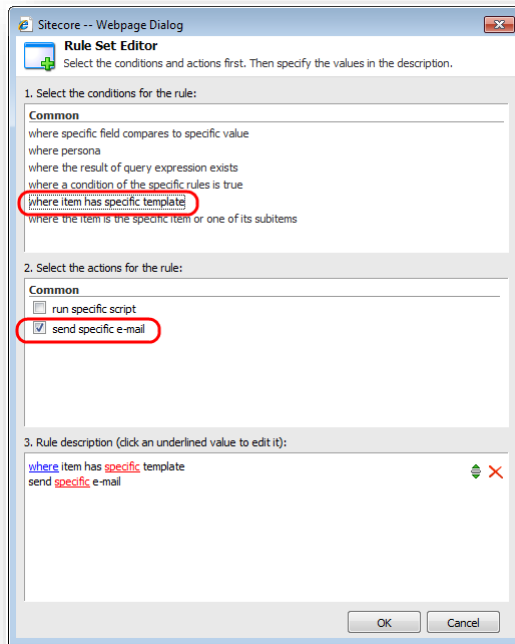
Sitecore -- Webpage Dialog

Rule Set Editor
Select the conditions and actions first. Then specify the values in the description.

1. Select the conditions for the rule:

Common
where specific field compares to specific value
where persona
where the result of query expression exists
where a condition of the specific rules is true
where item has specific template
where the item is the specific item or one of its subitems

2. Select the actions for the rule:

Common
run specific script
send specific e-mail

3. Rule description (click an underlined value to edit it):

where item has specific template
send specific e-mail

OK
Cancel